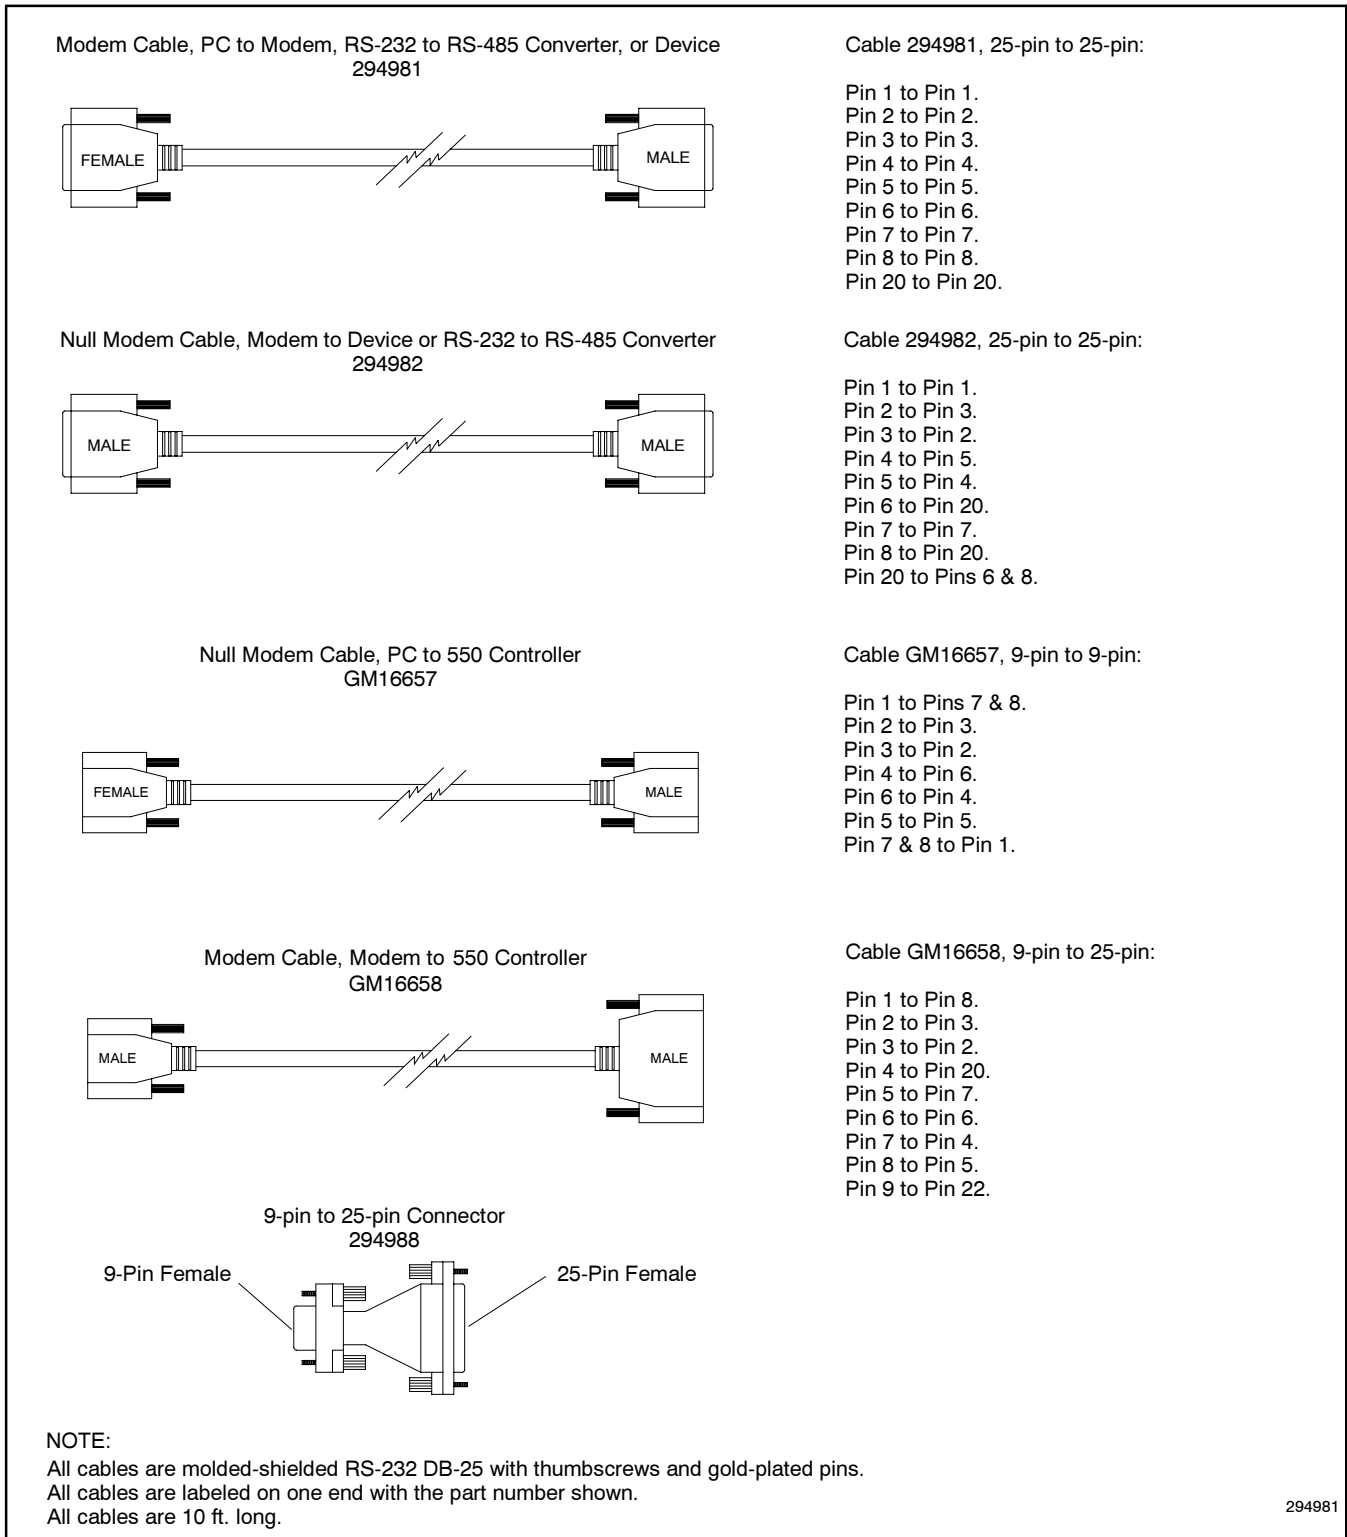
Modem Cable, PC to Modem, RS-232 to RS-485 Converter, or Device
294981

FEMALE

MALE

Cable 294981, 25-pin to 25-pin:

Pin 1 to Pin 1.
Pin 2 to Pin 2.
Pin 3 to Pin 3.
Pin 4 to Pin 4.
Pin 5 to Pin 5.
Pin 6 to Pin 6.
Pin 7 to Pin 7.
Pin 8 to Pin 8.
Pin 20 to Pin 20.

Null Modem Cable, Modem to Device or RS-232 to RS-485 Converter
294982

MALE

MALE

Cable 294982, 25-pin to 25-pin:

Pin 1 to Pin 1.
Pin 2 to Pin 3.
Pin 3 to Pin 2.
Pin 4 to Pin 5.
Pin 5 to Pin 4.
Pin 6 to Pin 20.
Pin 7 to Pin 7.
Pin 8 to Pin 20.
Pin 20 to Pins 6 & 8.

Null Modem Cable, PC to 550 Controller
GM16657

FEMALE

MALE

Cable GM16657, 9-pin to 9-pin:

Pin 1 to Pins 7 & 8.
Pin 2 to Pin 3.
Pin 3 to Pin 2.
Pin 4 to Pin 6.
Pin 6 to Pin 4.
Pin 5 to Pin 5.
Pin 7 & 8 to Pin 1.

Modem Cable, Modem to 550 Controller
GM16658

MALE

MALE

Cable GM16658, 9-pin to 25-pin:

Pin 1 to Pin 8.
Pin 2 to Pin 3.
Pin 3 to Pin 2.
Pin 4 to Pin 20.
Pin 5 to Pin 7.
Pin 6 to Pin 6.
Pin 7 to Pin 4.
Pin 8 to Pin 5.
Pin 9 to Pin 22.

9-pin to 25-pin Connector
294988

9-Pin Female

25-Pin Female

NOTE:
All cables are molded-shielded RS-232 DB-25 with thumbscrews and gold-plated pins.
All cables are labeled on one end with the part number shown.
All cables are 10 ft. long.

294981